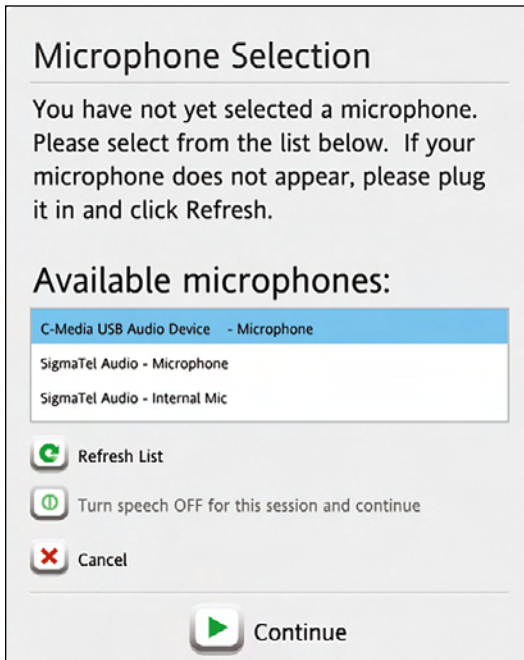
Microphone Selection

You have not yet selected a microphone. Please select from the list below. If your microphone does not appear, please plug it in and click Refresh.

Available microphones:

C-Media USB Audio Device - Microphone
SigmaTel Audio - Microphone
SigmaTel Audio - Internal Mic

Refresh List

Turn speech OFF for this session and continue

Cancel

Continue